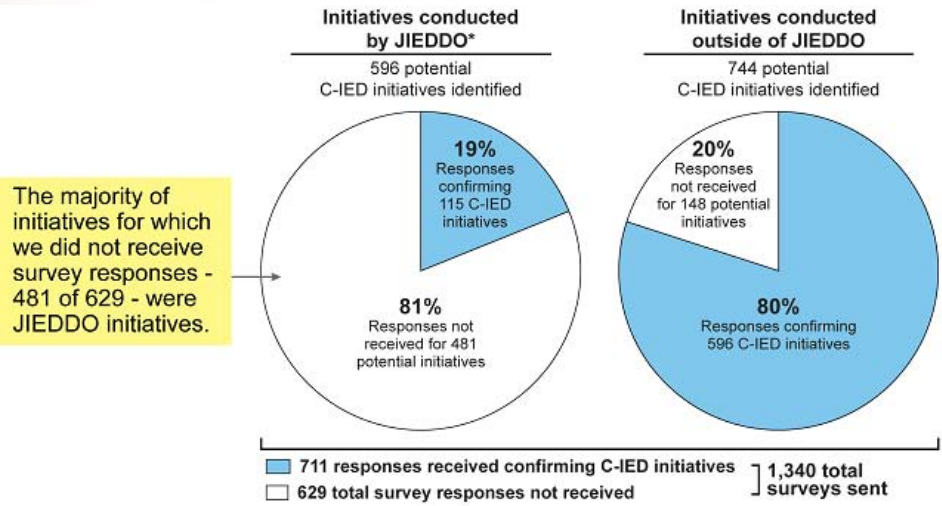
Initiatives conducted by JIEDDO*

596 potential C-IED initiatives identified

19%
Responses confirming 115 C-IED initiatives

81%
Responses not received for 481 potential initiatives

Initiatives conducted outside of JIEDDO

744 potential C-IED initiatives identified

20%
Responses not received for 148 potential initiatives

80%
Responses confirming 596 C-IED initiatives

The majority of initiatives for which we did not receive survey responses - 481 of 629 - were JIEDDO initiatives.

711 responses received confirming C-IED initiatives
629 total survey responses not received

1,340 total surveys sent